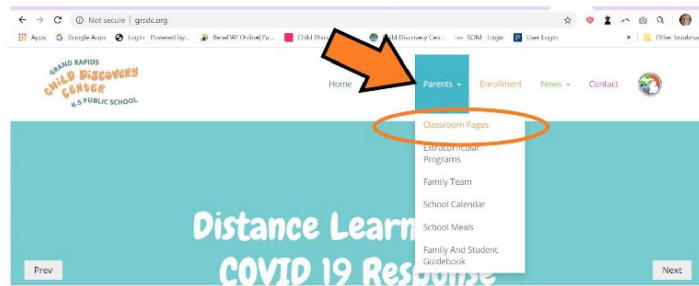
Not secure | grcdc.org

Apps Google Apps Login Powered by... BeneSW Online| Po... Child Disc... Child Discovery Cen... SDM Login User Login Other bookmarks

GRAND RAPIDS CHILD DISCOVERY CENTER K-5 PUBLIC SCHOOL

Home Parents Enrollment News Contact

Classroom Pages
Extracurricular Programs
Family Team
School Calendar
School Meals
Family And Student Guidebook

Distance Learn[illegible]
COVID 19 Res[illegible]

Prev
Next